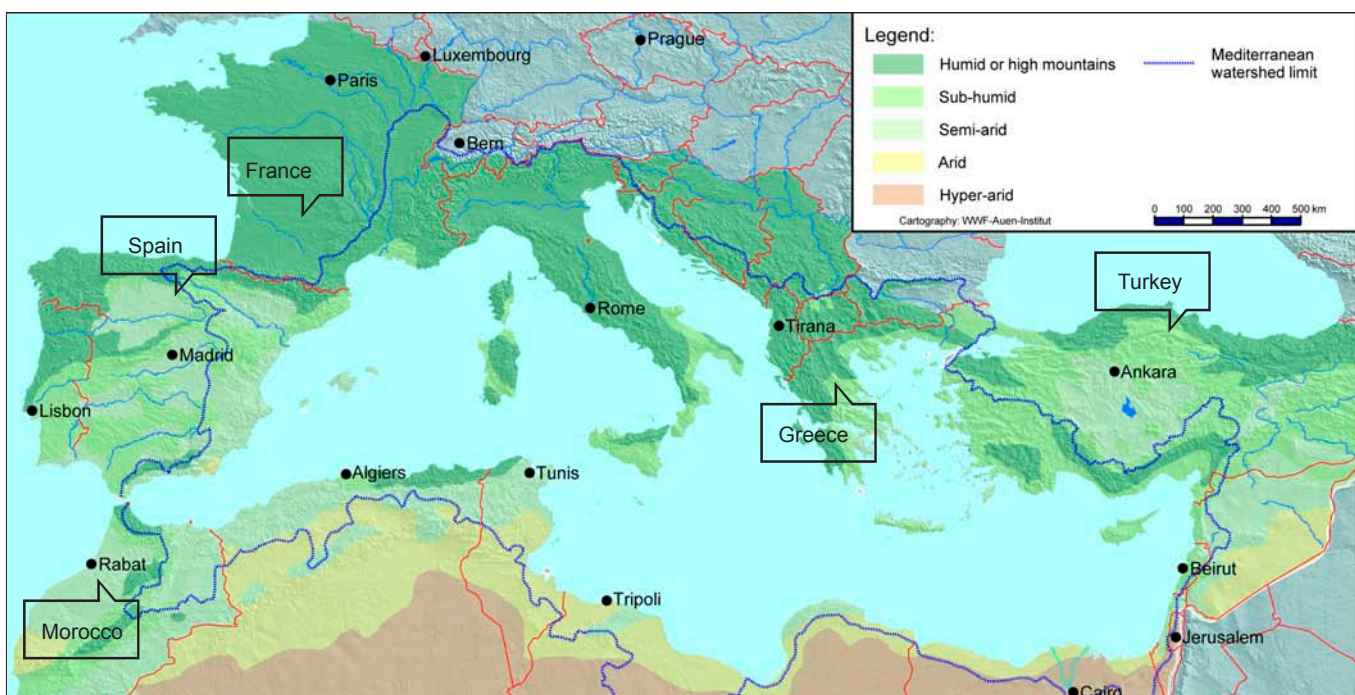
Legend:
Humid or high mountains
Sub-humid
Semi-arid
Arid
Hyper-arid
Mediterranean watershed limit
Cartography: WWF-Auen-Institut
0 100 200 300 400 500 km

Luxembourg
Prague
Paris
Bern
France
Spain
Rome
Tirana
Turkey
Ankara
Madrid
Lisbon
Greece
Algiers
Tunis
Rabat
Morocco
Tripoli
Beirut
Jerusalem
Cairo